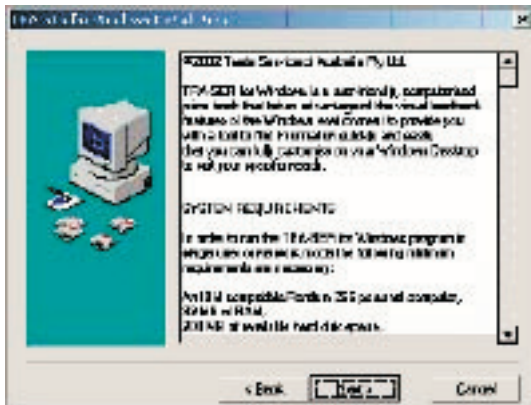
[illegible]

©2002 Tenta Services Australia Pty Ltd.

TEN-SEDI for Windows is a user-friendly, computerised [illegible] that takes advantage of the visual feedback features of the Windows environment to provide you with a tool to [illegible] information quickly and easily. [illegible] you can fully customise on your Windows Desktop to suit your specific needs.

SYSTEM REQUIREMENTS

In order to run the TEN-SEDI for Windows program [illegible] the following minimum requirements are necessary:

An IBM compatible Pentium 266 personal computer, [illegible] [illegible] of available hard disk space.

< Back
Next >
Cancel